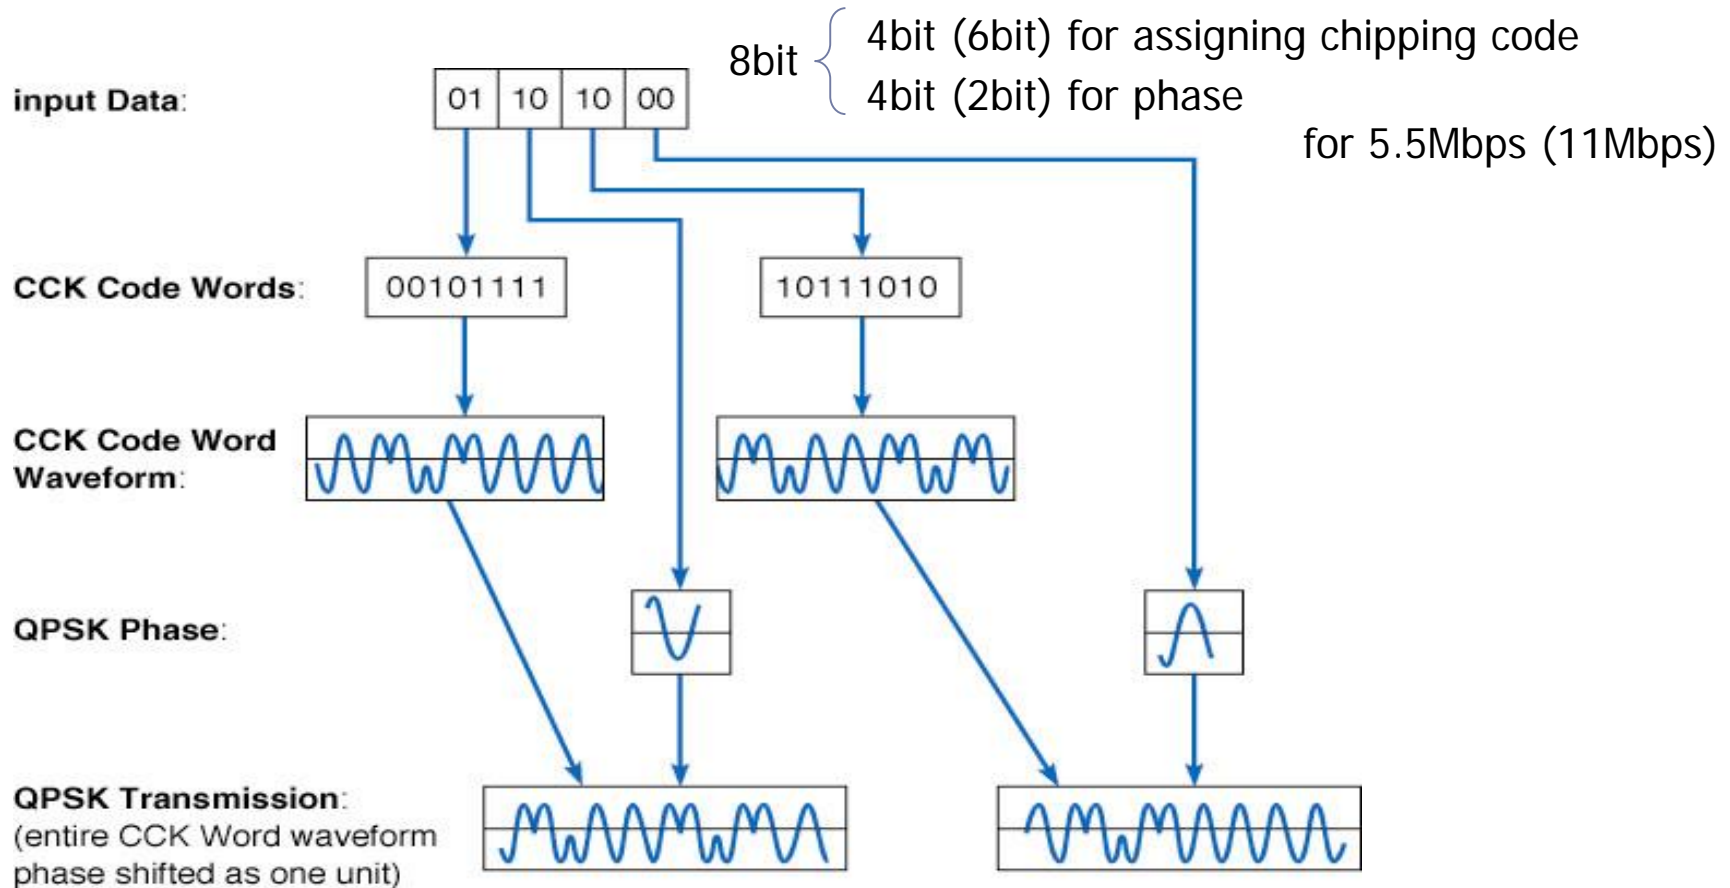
8bit
4bit (6bit) for assigning chipping code
4bit (2bit) for phase
for 5.5Mbps (11Mbps)

input Data:

| 01 | 10 | 10 | 00 |
|---|---|---|---|

CCK Code Words:

00101111

10111010

CCK Code Word Waveform:

QPSK Phase:

QPSK Transmission: (entire CCK Word waveform phase shifted as one unit)